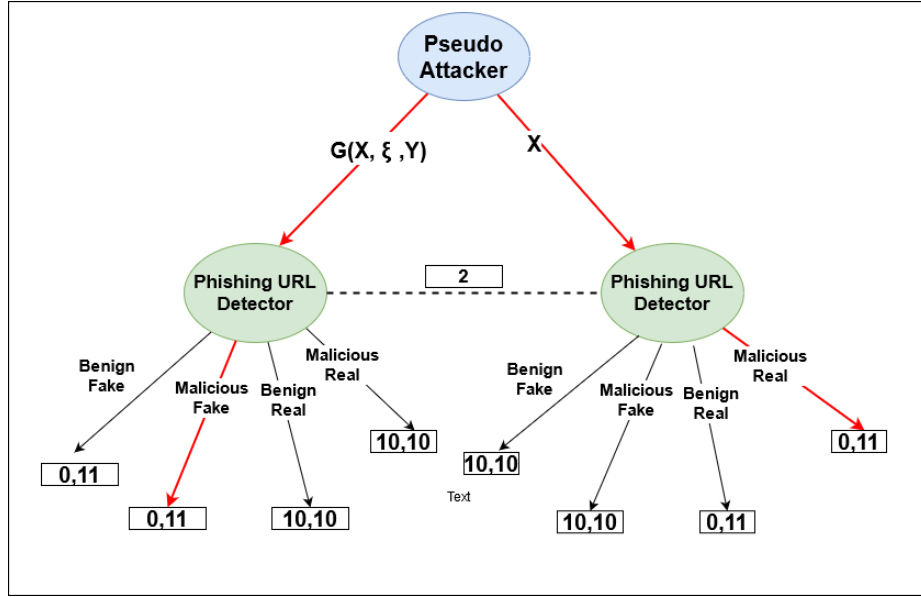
Pseudo Attacker

G(X, ξ ,Y)

X

Phishing URL Detector

2

Phishing URL Detector

Benign Fake

Malicious Fake

Benign Real

Malicious Real

10,10

0,11

0,11

10,10

Benign Fake

Malicious Fake

Benign Real

Malicious Real

0,11

10,10

Text

10,10

0,11